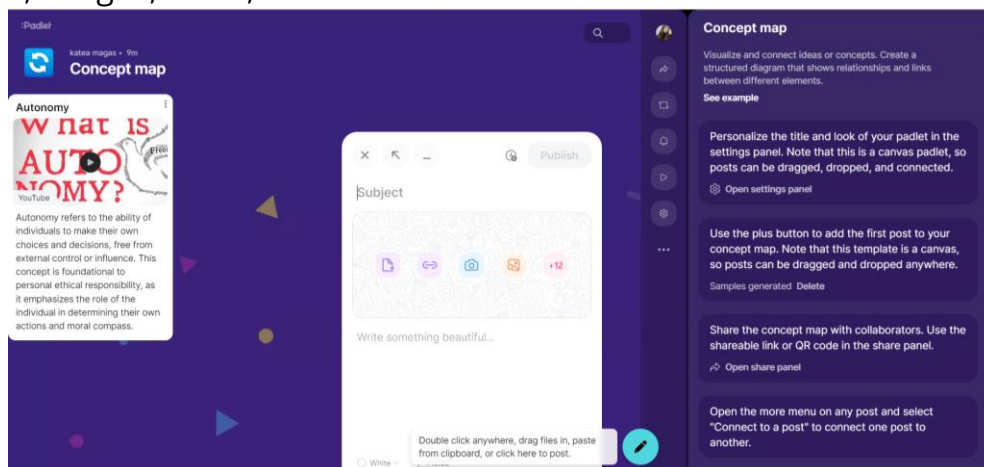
:Padlet

katea magas • 9m
Concept map

Autonomy

What is AUTONOMY?
Free
YouTube

Autonomy refers to the ability of individuals to make their own choices and decisions, free from external control or influence. This concept is foundational to personal ethical responsibility, as it emphasizes the role of the individual in determining their own actions and moral compass.

Publish

Subject

+12

Write something beautiful...

White

Double click anywhere, drag files in, paste from clipboard, or click here to post.

Concept map

Visualize and connect ideas or concepts. Create a structured diagram that shows relationships and links between different elements.

See example

Personalize the title and look of your padlet in the settings panel. Note that this is a canvas padlet, so posts can be dragged, dropped, and connected.

Open settings panel

Use the plus button to add the first post to your concept map. Note that this template is a canvas, so posts can be dragged and dropped anywhere.

Samples generated Delete

Share the concept map with collaborators. Use the shareable link or QR code in the share panel.

Open share panel

Open the more menu on any post and select "Connect to a post" to connect one post to another.